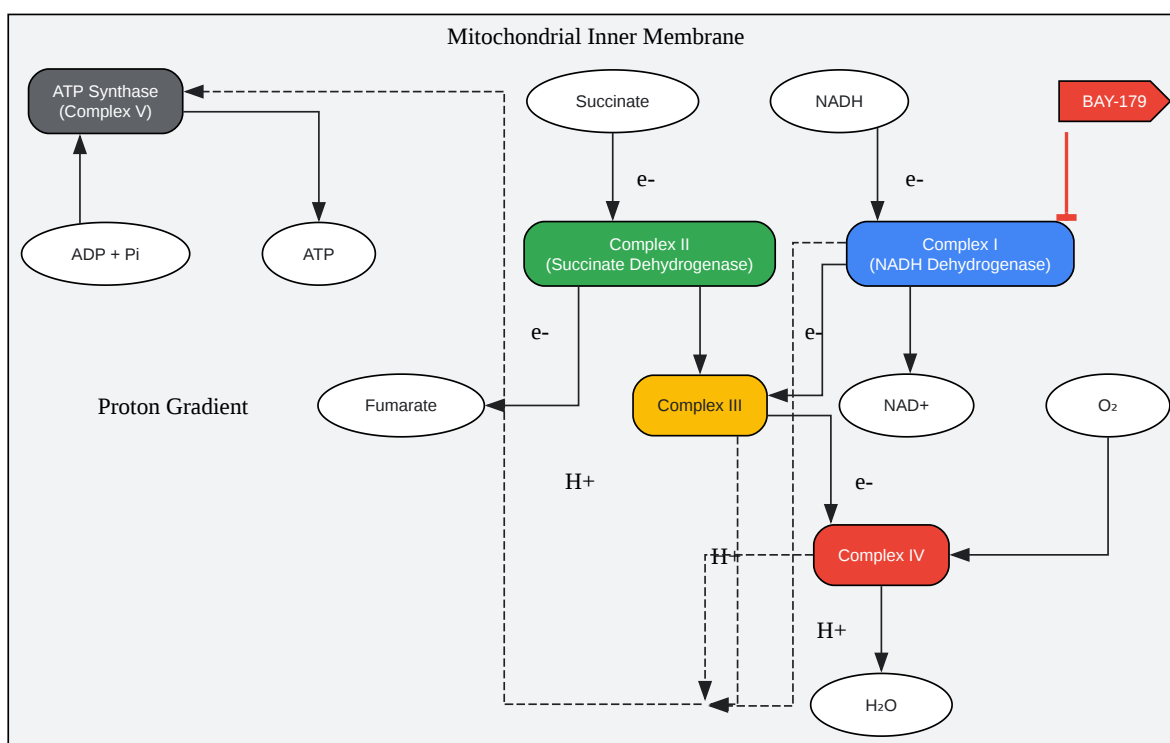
Mitochondrial Inner Membrane

ATP Synthase (Complex V)

Succinate

NADH

BAY-179

e-

e-

ADP + Pi

ATP

Complex II (Succinate Dehydrogenase)

Complex I (NADH Dehydrogenase)

e-

e-

Proton Gradient

Fumarate

Complex III

NAD+

$O_2$

H+

e-

H+

Complex IV

H+

$H_2O$